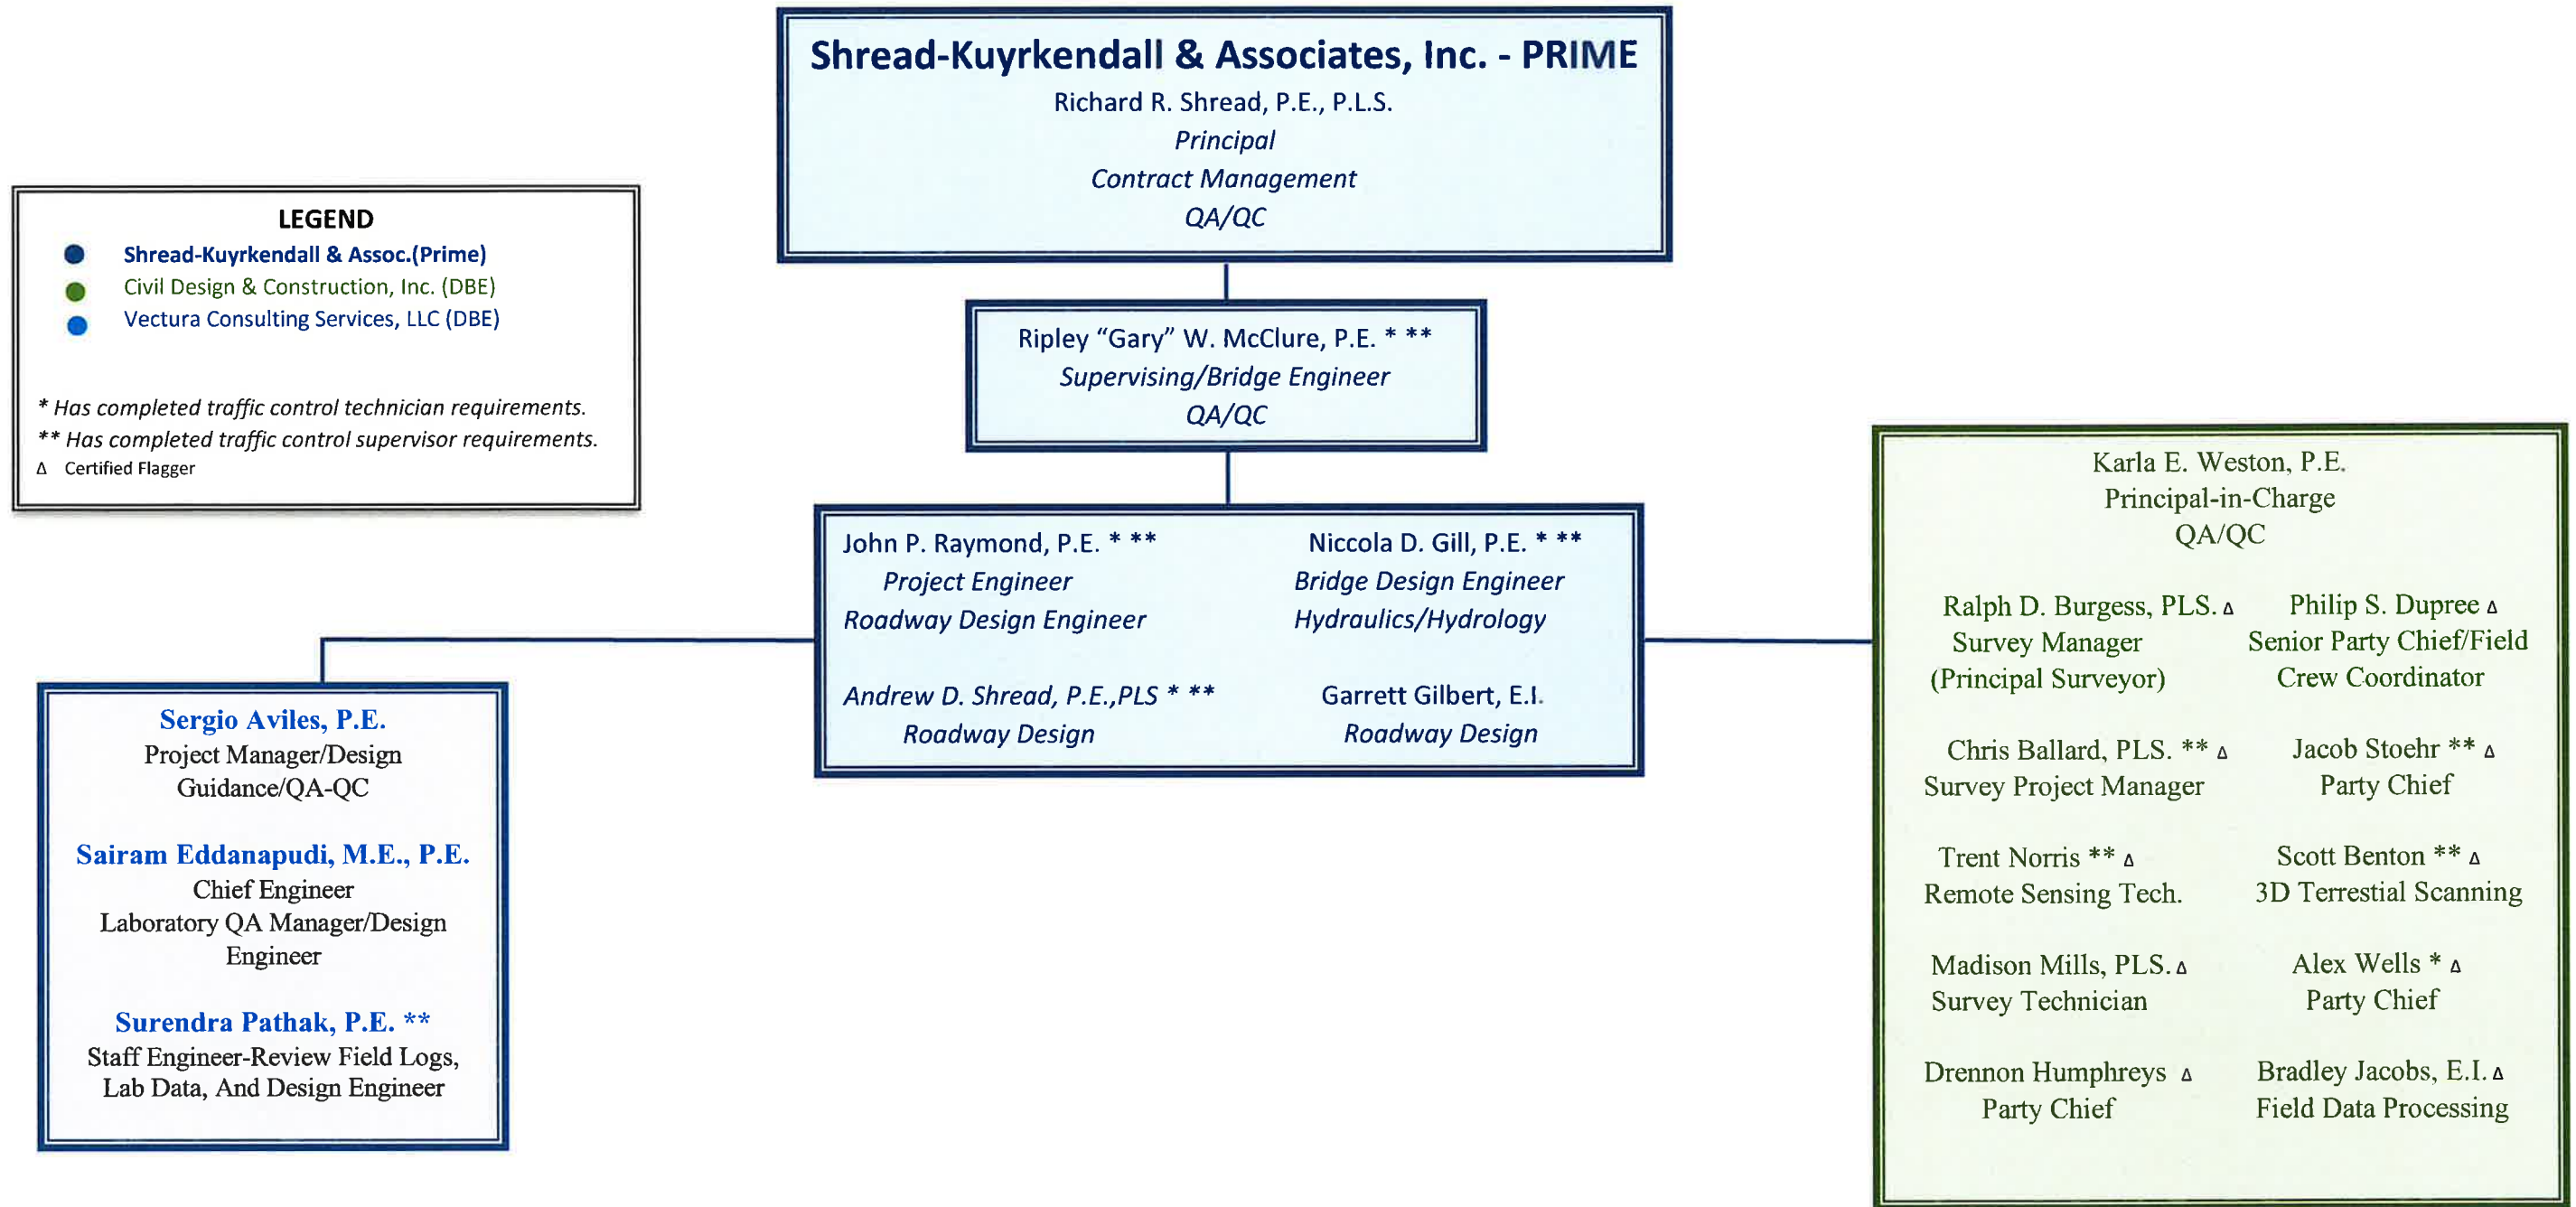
Shread-Kuyrkendall & Associates, Inc. - PRIME
Richard R. Shread, P.E., P.L.S.
Principal
Contract Management
QA/QC

LEGEND
Shread-Kuyrkendall & Assoc.(Prime)
Civil Design & Construction, Inc. (DBE)
Vectura Consulting Services, LLC (DBE)

* Has completed traffic control technician requirements.
** Has completed traffic control supervisor requirements.
Δ Certified Flagger

Ripley "Gary" W. McClure, P.E. * **
Supervising/Bridge Engineer
QA/QC

John P. Raymond, P.E. * **
Project Engineer
Roadway Design Engineer

Niccola D. Gill, P.E. * **
Bridge Design Engineer
Hydraulics/Hydrology

Andrew D. Shread, P.E.,PLS * **
Roadway Design

Garrett Gilbert, E.I.
Roadway Design

Sergio Aviles, P.E.
Project Manager/Design Guidance/QA-QC

Sairam Eddanapudi, M.E., P.E.
Chief Engineer
Laboratory QA Manager/Design Engineer

Surendra Pathak, P.E. **
Staff Engineer-Review Field Logs, Lab Data, And Design Engineer

Karla E. Weston, P.E.
Principal-in-Charge
QA/QC

Ralph D. Burgess, PLS. Δ
Survey Manager
(Principal Surveyor)

Philip S. Dupree Δ
Senior Party Chief/Field Crew Coordinator

Chris Ballard, PLS. ** Δ
Survey Project Manager

Jacob Stoehr ** Δ
Party Chief

Trent Norris ** Δ
Remote Sensing Tech.

Scott Benton ** Δ
3D Terrestial Scanning

Madison Mills, PLS. Δ
Survey Technician

Alex Wells * Δ
Party Chief

Drennon Humphreys Δ
Party Chief

Bradley Jacobs, E.I. Δ
Field Data Processing